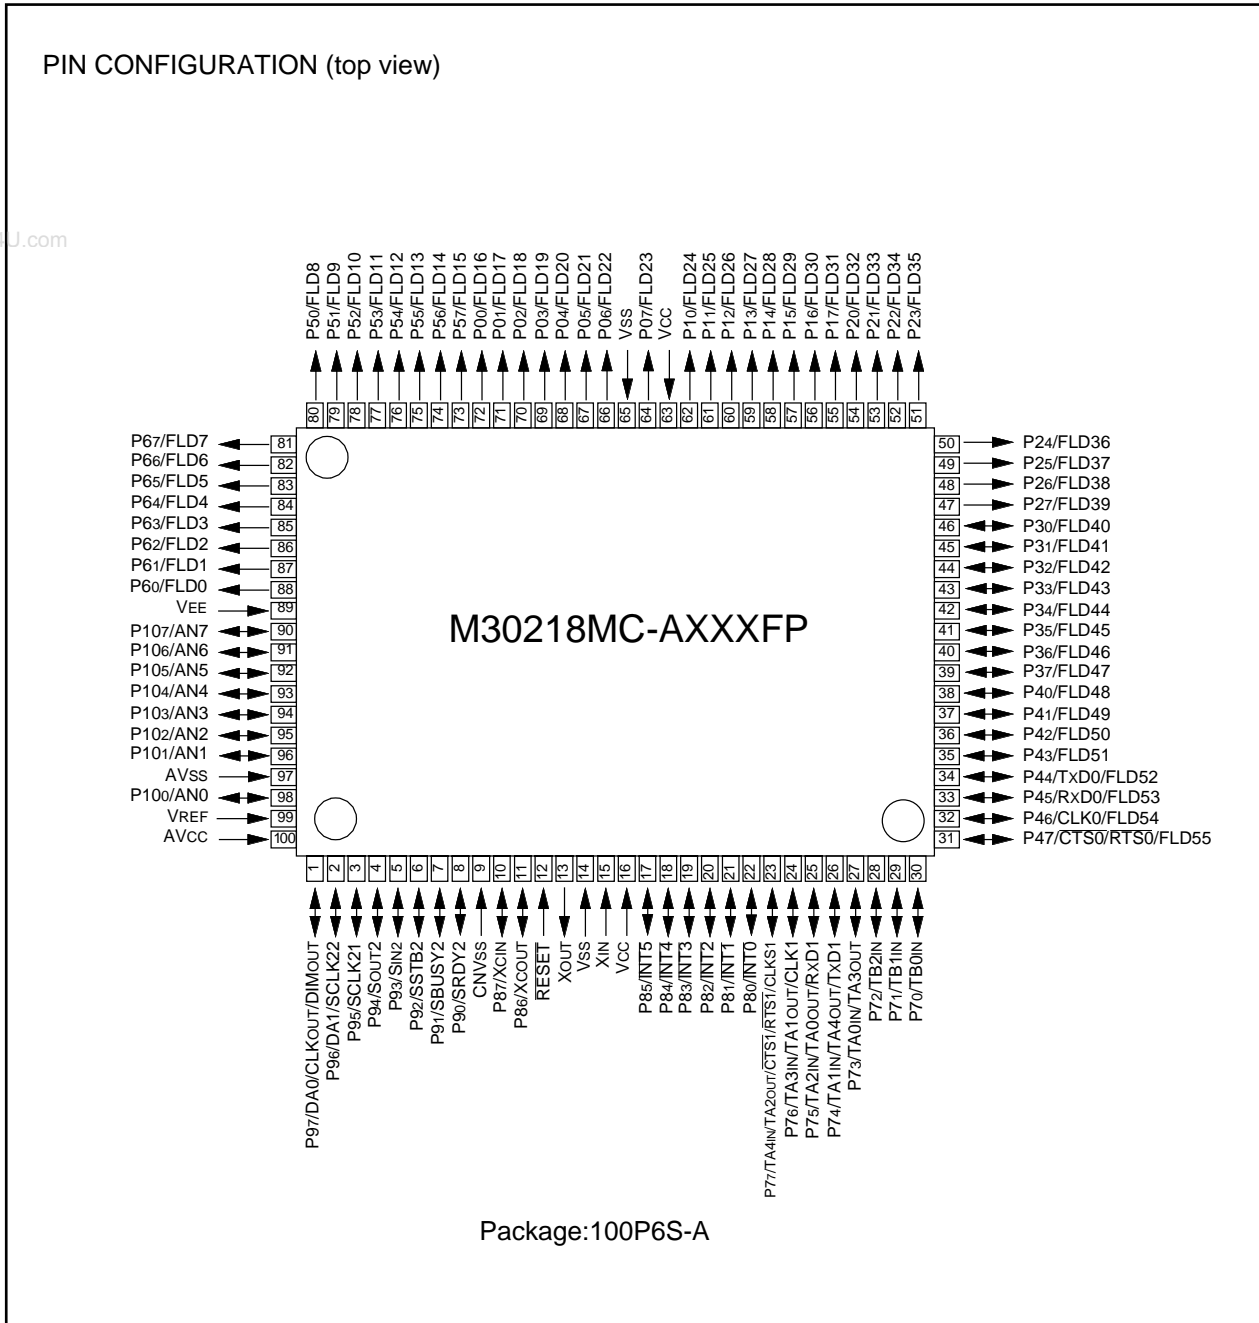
PIN CONFIGURATION (top view)

U.com

P50/FLD8
P51/FLD9
P52/FLD10
P53/FLD11
P54/FLD12
P55/FLD13
P56/FLD14
P57/FLD15
P00/FLD16
P01/FLD17
P02/FLD18
P03/FLD19
P04/FLD20
P05/FLD21
P06/FLD22
VSS
P07/FLD23
VCC
P10/FLD24
P11/FLD25
P12/FLD26
P13/FLD27
P14/FLD28
P15/FLD29
P16/FLD30
P17/FLD31
P20/FLD32
P21/FLD33
P22/FLD34
P23/FLD35

80 79 78 77 76 75 74 73 72 71 70 69 68 67 66 65 64 63 62 61 60 59 58 57 56 55 54 53 52 51

P67/FLD7 81
P66/FLD6 82
P65/FLD5 83
P64/FLD4 84
P63/FLD3 85
P62/FLD2 86
P61/FLD1 87
P60/FLD0 88
VEE 89
P107/AN7 90
P106/AN6 91
P105/AN5 92
P104/AN4 93
P103/AN3 94
P102/AN2 95
P101/AN1 96
AVSS 97
P100/AN0 98
VREF 99
AVCC 100

M30218MC-AXXXFP

50 P24/FLD36
49 P25/FLD37
48 P26/FLD38
47 P27/FLD39
46 P30/FLD40
45 P31/FLD41
44 P32/FLD42
43 P33/FLD43
42 P34/FLD44
41 P35/FLD45
40 P36/FLD46
39 P37/FLD47
38 P40/FLD48
37 P41/FLD49
36 P42/FLD50
35 P43/FLD51
34 P44/TxD0/FLD52
33 P45/RxD0/FLD53
32 P46/CLK0/FLD54
31 P47/CTS0/RTS0/FLD55

1 2 3 4 5 6 7 8 9 10 11 12 13 14 15 16 17 18 19 20 21 22 23 24 25 26 27 28 29 30

P97/DA0/CLKOUT/DIMOUT
P96/DA1/SCLK22
P95/SCLK21
P94/SOUT2
P93/SIN2
P92/SSTB2
P91/SBUSY2
P90/SRDY2
CNVSS
P87/XCIN
P86/XCOUT
RESET
XOUT
VSS
XIN
VCC
P85/INT5
P84/INT4
P83/INT3
P82/INT2
P81/INT1
P80/INT0
P77/TA4IN/TA2OUT/CTS1/RTS1/CLKS1
P76/TA3IN/TA1OUT/CLK1
P75/TA2IN/TA0OUT/RxD1
P74/TA1IN/TA4OUT/TxD1
P73/TA0IN/TA3OUT
P72/TB2IN
P71/TB1IN
P70/TB0IN

Package:100P6S-A